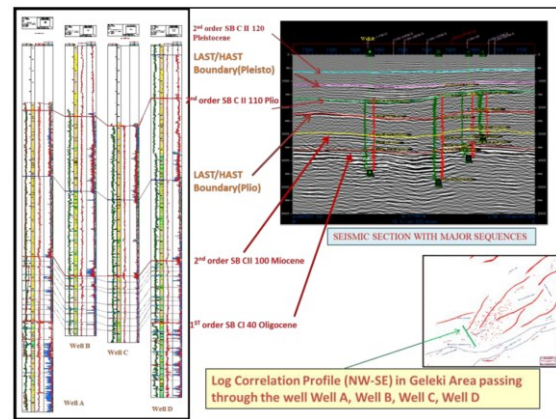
2nd order SB C II 120 Pleistocene

LAST/HAST Boundary(Pleisto)

2nd order SB C II 110 Plio

LAST/HAST Boundary(Plio)

2nd order SB CII 100 Miocene

1ST order SB CI 40 Oligocene

SEISMIC SECTION WITH MAJOR SEQUENCES

Well A

Well B

Well C

Well D

Log Correlation Profile (NW-SE) in Geleki Area passing through the well Well A, Well B, Well C, Well D